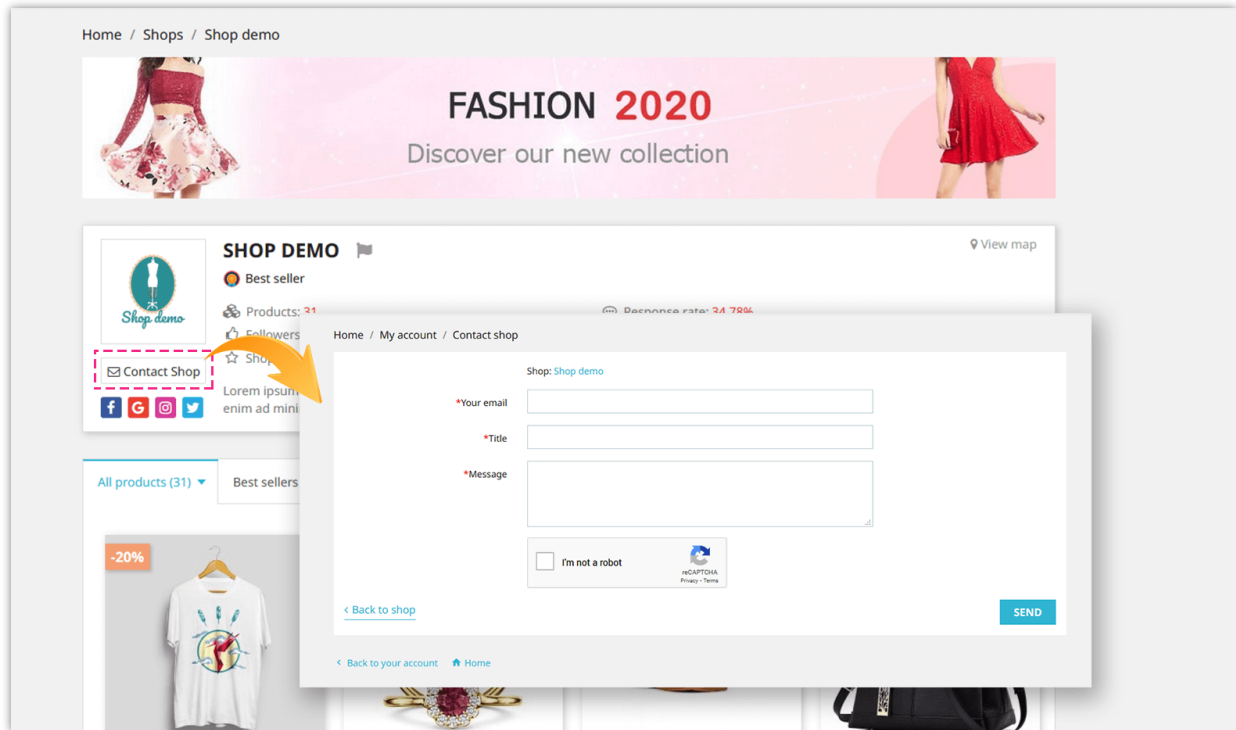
Home / Shops / Shop demo

FASHION 2020
Discover our new collection

SHOP DEMO
Best seller
Products: 31
Followers
Shop
Response rate: 34.78%
View map

Shop demo

Contact Shop

Lorem ipsum
enim ad mini

All products (31)
Best sellers

-20%

Home / My account / Contact shop

Shop: Shop demo
*Your email
*Title
*Message

I'm not a robot
reCAPTCHA
Privacy - Terms

‹ Back to shop
SEND

‹ Back to your account Home